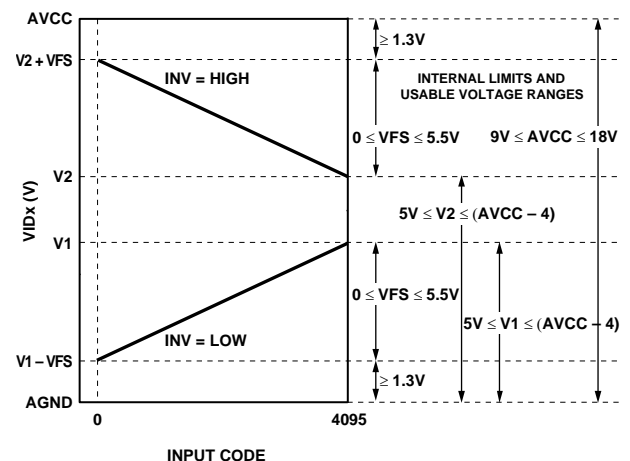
AVCC

V2 + VFS

V2

V1

V1 – VFS

AGND

VIDx (V)

INV = HIGH

INV = LOW

0

4095

INPUT CODE

$\geq$ 1.3V

INTERNAL LIMITS AND USABLE VOLTAGE RANGES

0 $\leq$ VFS $\leq$ 5.5V

9V $\leq$ AVCC $\leq$ 18V

5V $\leq$ V2 $\leq$ (AVCC – 4)

0 $\leq$ VFS $\leq$ 5.5V

5V $\leq$ V1 $\leq$ (AVCC – 4)

$\geq$ 1.3V